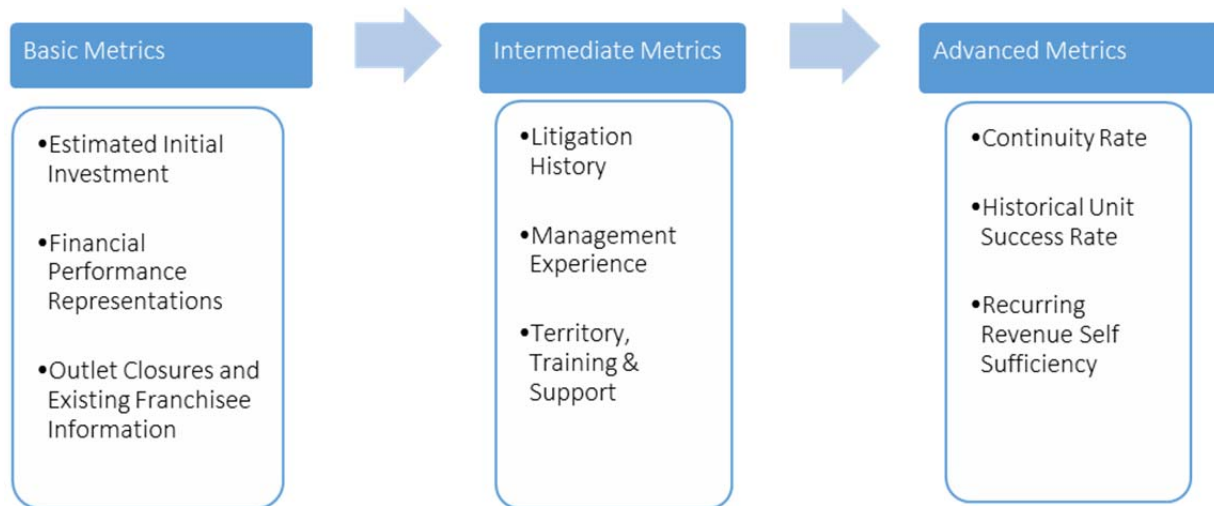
Basic Metrics

•Estimated Initial Investment

•Financial Performance Representations

•Outlet Closures and Existing Franchisee Information

Intermediate Metrics

•Litigation History

•Management Experience

•Territory, Training & Support

Advanced Metrics

•Continuity Rate

•Historical Unit Success Rate

•Recurring Revenue Self Sufficiency